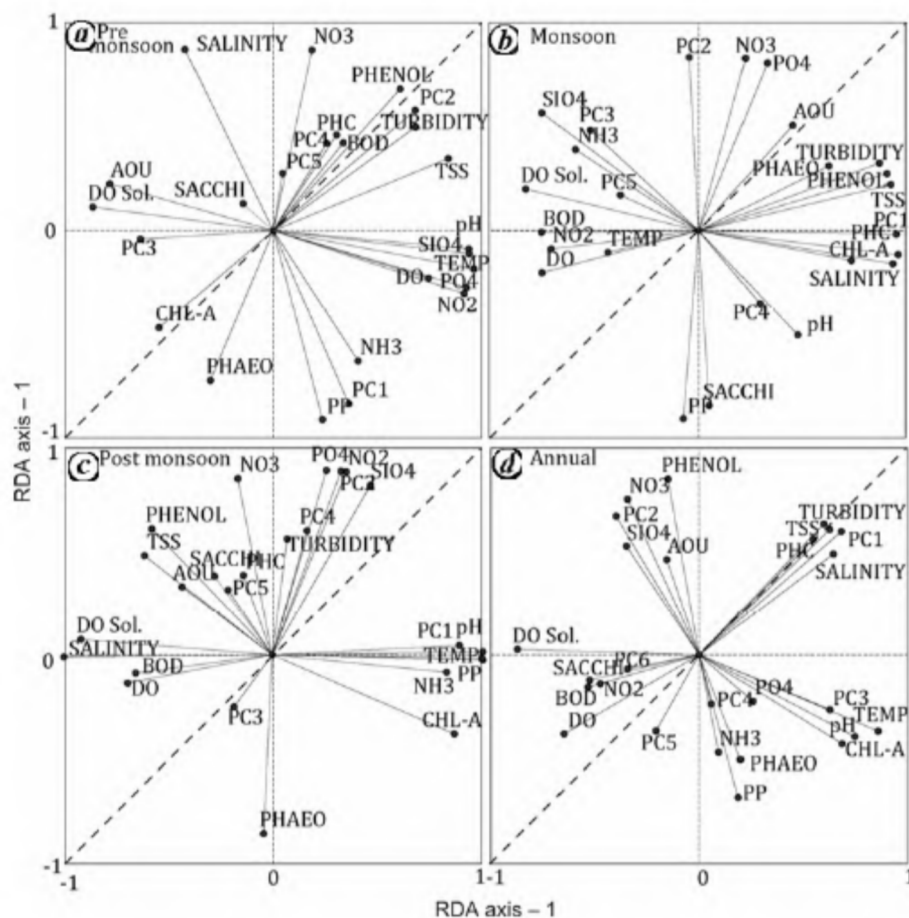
a Pre monsoon
SALINITY
NO3
PHENOL
PC2
PHC
TURBIDITY
PC4
BOD
PC5
TSS
AOU
DO Sol.
SACCHI
pH
PC3
SIO4
TEMP
DO
PO4
NO2
CHL-A
NH3
PHAEO
PC1
PP

b Monsoon
PC2
NO3
PO4
SIO4
PC3
NH3
AOU
TURBIDITY
PHAEO
PHENOL
DO Sol.
PC5
TSS
PC1
BOD
PHC
NO2
TEMP
CHL-A
DO
SALINITY
PC4
pH
SACCHI
PP

c Post monsoon
PO4
NO2
NO3
PC2
SIO4
PHENOL
PC4
TSS
TURBIDITY
SACCHI
PHC
AOU
PC5
DO Sol.
PC1
pH
SALINITY
TEMP
BOD
PP
DO
NH3
PC3
CHL-A
PHAEO

d Annual
PHENOL
NO3
PC2
TURBIDITY
SIO4
TSS
AOU
PHC
PC1
SALINITY
DO Sol.
SACCHI
PC6
BOD
NO2
PO4
PC4
PC3
DO
pH
TEMP
PC5
NH3
CHL-A
PHAEO
PP

1
0
-1
-1
0
1-1
0
1
RDA axis – 1
RDA axis – 1